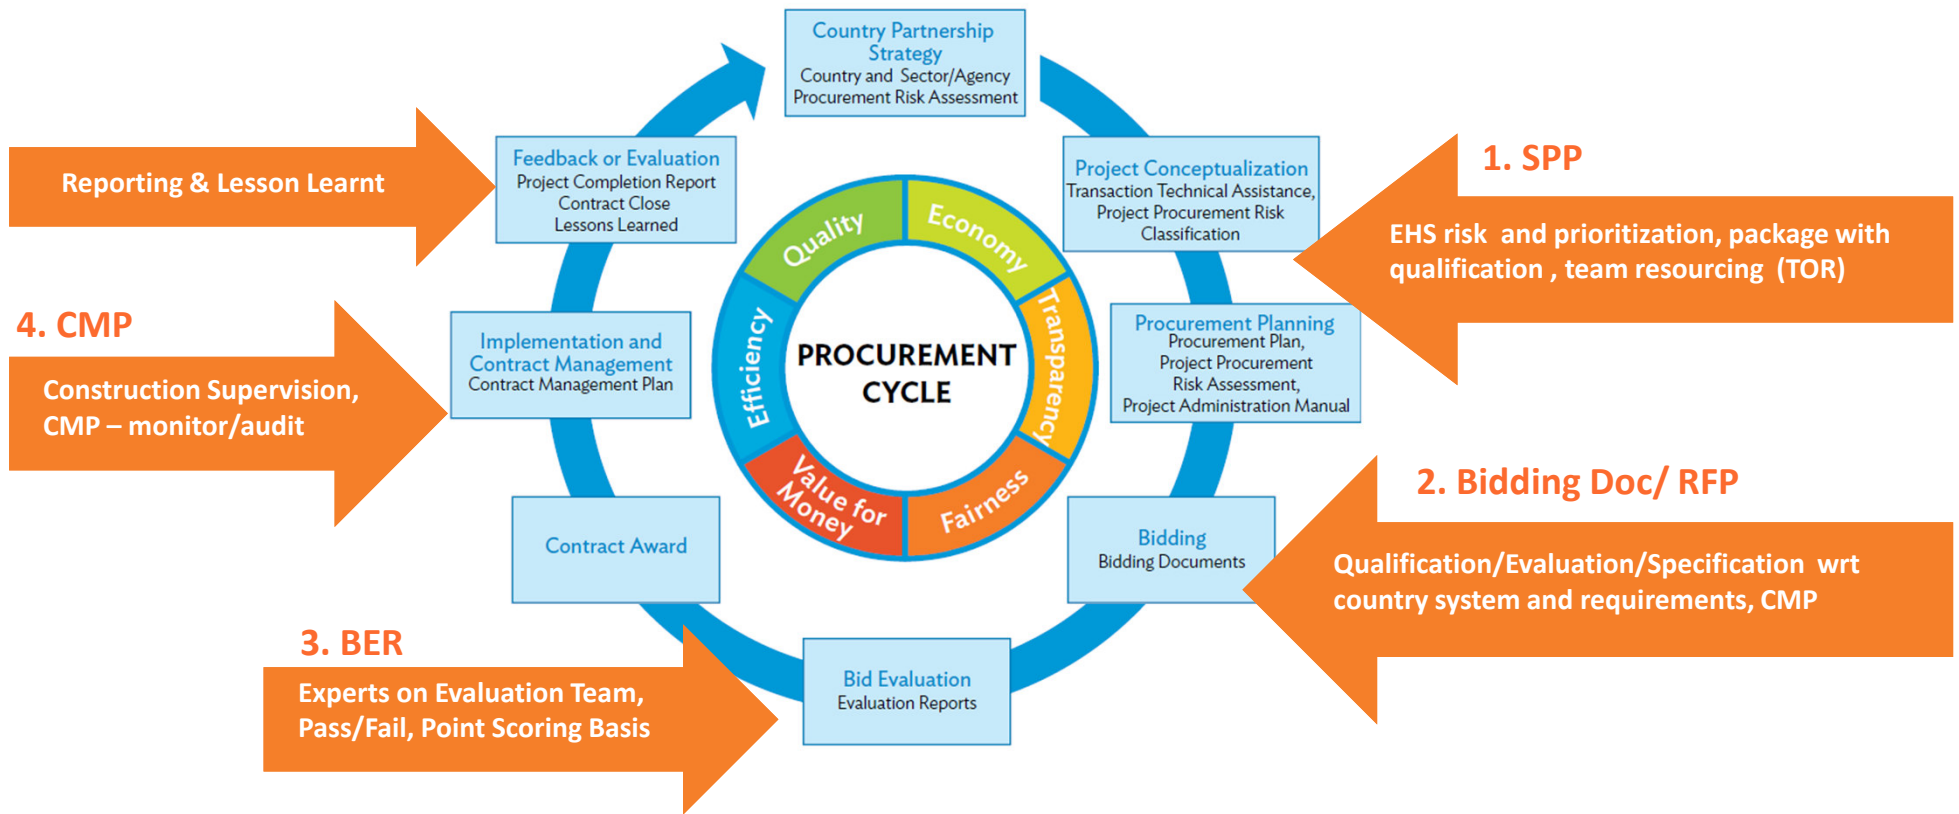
Country Partnership Strategy
Country and Sector/Agency Procurement Risk Assessment

Project Conceptualization
Transaction Technical Assistance, Project Procurement Risk Classification

Procurement Planning
Procurement Plan, Project Procurement Risk Assessment, Project Administration Manual

Bidding
Bidding Documents

Bid Evaluation
Evaluation Reports

Contract Award

Implementation and Contract Management
Contract Management Plan

Feedback or Evaluation
Project Completion Report
Contract Close
Lessons Learned

Quality
Economy
Transparency
Fairness
Value for Money
Efficiency

PROCUREMENT CYCLE

Reporting & Lesson Learnt

1. SPP
EHS risk and prioritization, package with qualification , team resourcing (TOR)

4. CMP
Construction Supervision, CMP – monitor/audit

2. Bidding Doc/ RFP
Qualification/Evaluation/Specification wrt country system and requirements, CMP

3. BER
Experts on Evaluation Team, Pass/Fail, Point Scoring Basis